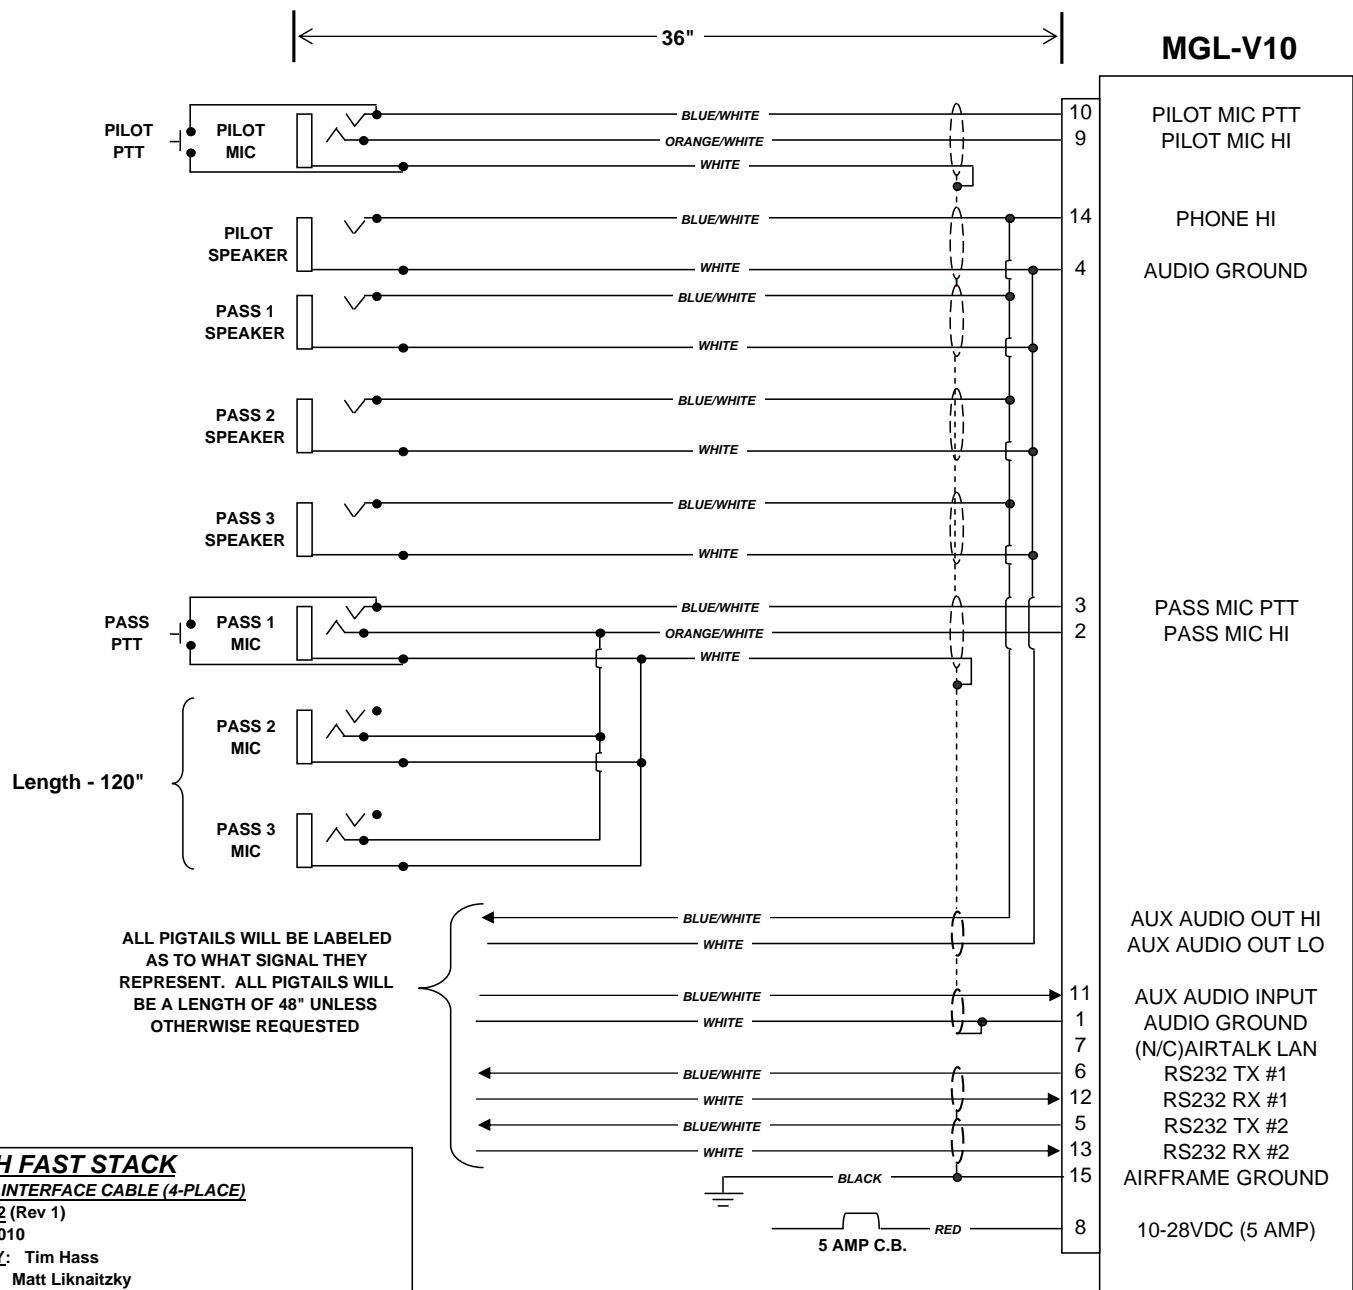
36"

MGL-V10

PILOT PTT
PILOT MIC
BLUE/WHITE
ORANGE/WHITE
WHITE
10 PILOT MIC PTT
9 PILOT MIC HI

PILOT SPEAKER
BLUE/WHITE
WHITE
14 PHONE HI
4 AUDIO GROUND

PASS 1 SPEAKER
BLUE/WHITE
WHITE

PASS 2 SPEAKER
BLUE/WHITE
WHITE

PASS 3 SPEAKER
BLUE/WHITE
WHITE

PASS PTT
PASS 1 MIC
BLUE/WHITE
ORANGE/WHITE
WHITE
3 PASS MIC PTT
2 PASS MIC HI

PASS 2 MIC
Length - 120"
PASS 3 MIC

ALL PIGTAILS WILL BE LABELED AS TO WHAT SIGNAL THEY REPRESENT. ALL PIGTAILS WILL BE A LENGTH OF 48" UNLESS OTHERWISE REQUESTED

BLUE/WHITE
WHITE
AUX AUDIO OUT HI
AUX AUDIO OUT LO
BLUE/WHITE
WHITE
11 AUX AUDIO INPUT
1 AUDIO GROUND
7 (N/C)AIRTALK LAN
BLUE/WHITE
6 RS232 TX #1
WHITE
12 RS232 RX #1
BLUE/WHITE
5 RS232 TX #2
WHITE
13 RS232 RX #2
BLACK
15 AIRFRAME GROUND
RED
5 AMP C.B.
8 10-28VDC (5 AMP)

H FAST STACK
INTERFACE CABLE (4-PLACE)
2 (Rev 1)
010
Y: Tim Hass
Matt Liknaitzky